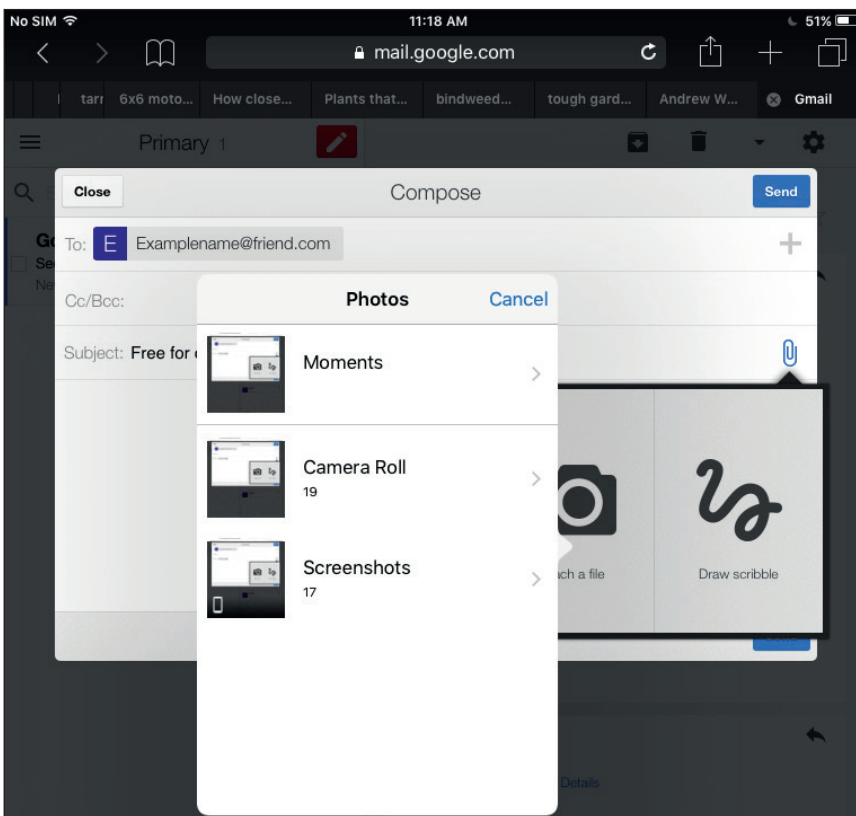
No SIM
11:18 AM
51%
mail.google.com
tarr
6x6 moto...
How close...
Plants that...
bindweed...
tough gard...
Andrew W...
Gmail
Primary 1
Close
Compose
Send
To: E Examplename@friend.com
Cc/Bcc:
Subject: Free for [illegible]
Photos
Cancel
Moments
Camera Roll
19
Screenshots
17
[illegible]ch a file
Draw scribble
Details